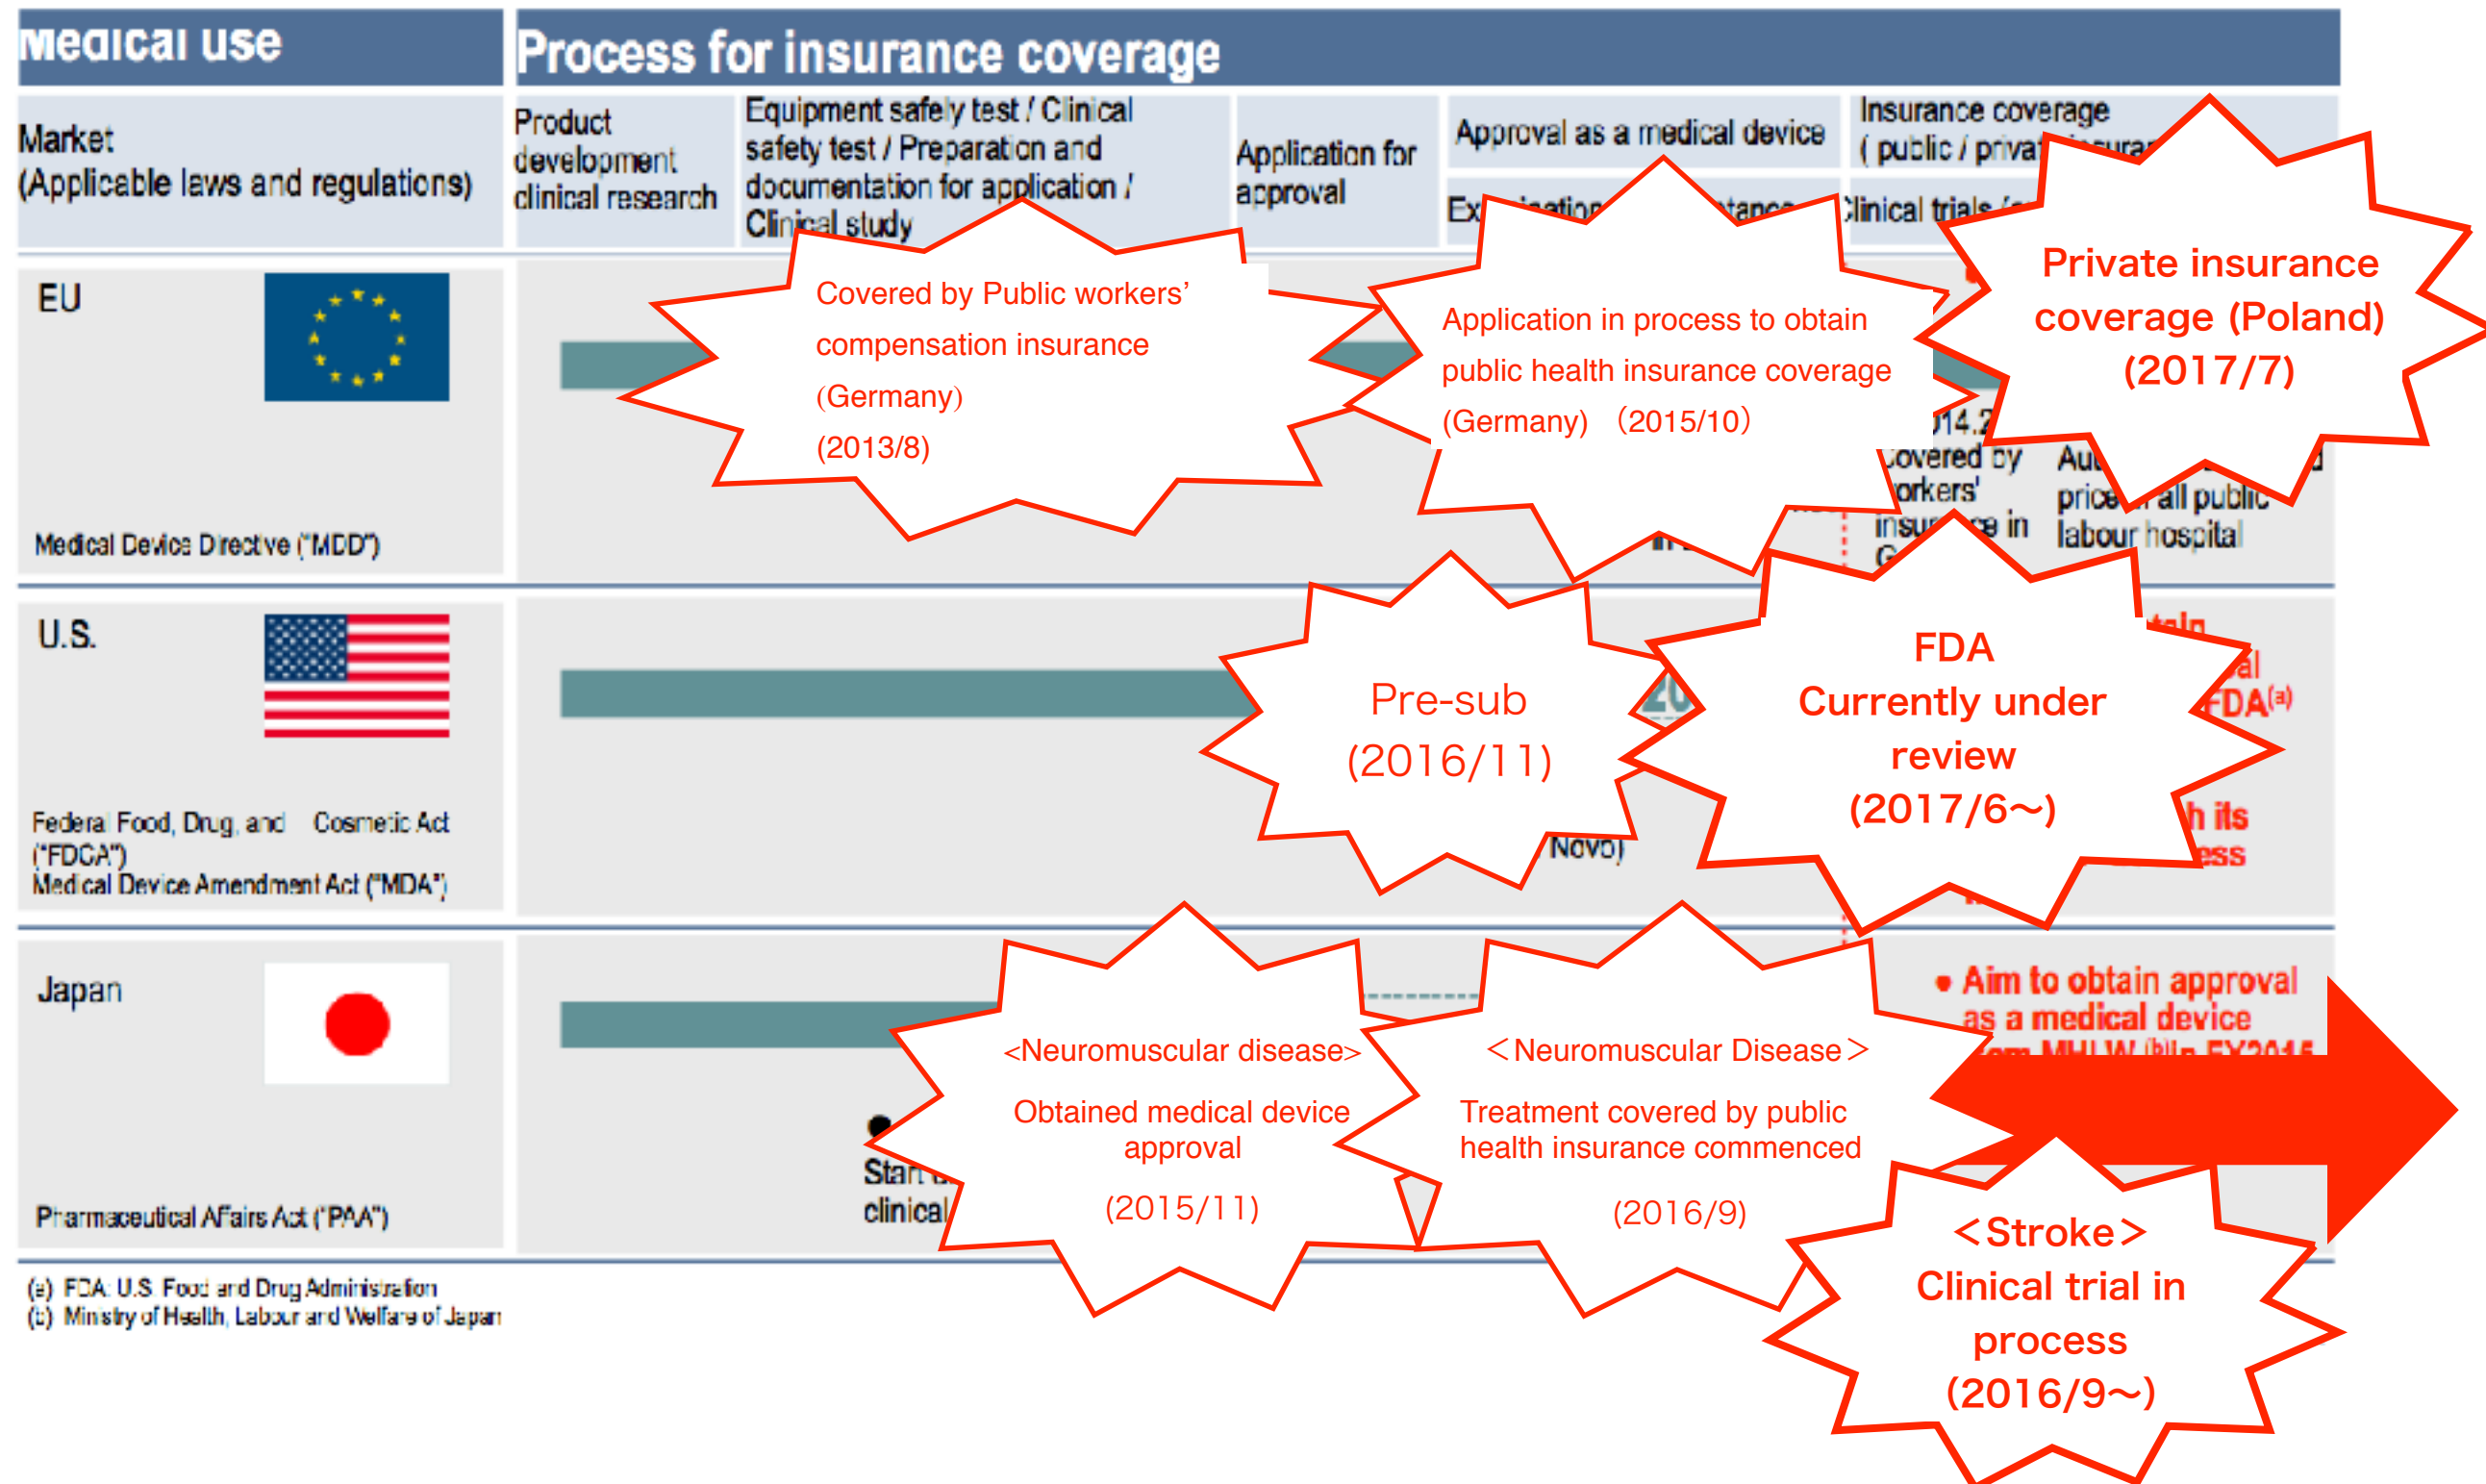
Medical use

Process for insurance coverage

Market
(Applicable laws and regulations)

Product development clinical research

Equipment safety test / Clinical safety test / Preparation and documentation for application / Clinical study

Application for approval

Approval as a medical device

Ex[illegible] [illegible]tance

Insurance coverage ( public / privat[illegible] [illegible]

Clinical trials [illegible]

EU

Medical Device Directive ("MDD")

Covered by Public workers' compensation insurance (Germany) (2013/8)

Application in process to obtain public health insurance coverage (Germany) (2015/10)

Private insurance coverage (Poland) (2017/7)

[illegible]14.2
covered by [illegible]orkers' insur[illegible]e in G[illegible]

Au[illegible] price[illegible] all public labour hospital

U.S.

Federal Food, Drug, and Cosmetic Act ("FDCA")
Medical Device Amendment Act ("MDA")

Pre-sub (2016/11)

FDA Currently under review (2017/6~)

Novo)

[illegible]tain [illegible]al FDA$^{(a)}$

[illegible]h its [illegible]ess

Japan

Pharmaceutical Affairs Act ("PAA")

Start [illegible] clinical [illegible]

<Neuromuscular disease>
Obtained medical device approval
(2015/11)

<Neuromuscular Disease>
Treatment covered by public health insurance commenced
(2016/9)

• Aim to obtain approval as a medical device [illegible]om MHLW$^{(b)}$ in FY2015

<Stroke>
Clinical trial in process
(2016/9~)

(a) FDA: U.S. Food and Drug Administration
(b) Ministry of Health, Labour and Welfare of Japan